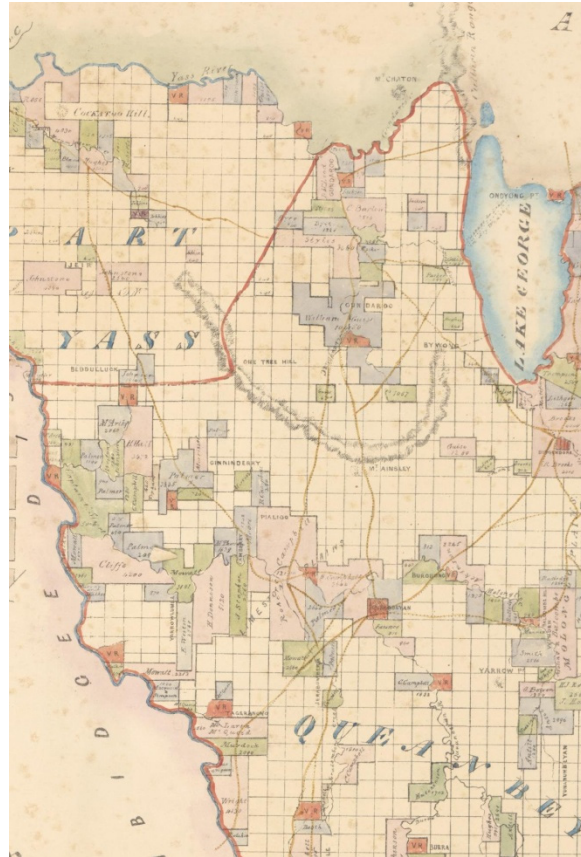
A

Yass River

Mt Gilton

Cockatoo Hill

ONEYONG

LAKE GEORGE

P A R T

Johnstone

Y A S S

Wellington

GOOLABROO

BYWONG

BLOWERING

ONE TREE HILL

Mt Ainsley

Palmer

GININDERRY

Cliffe

MAJURA

Palmer

BURRINGHAM

QUEANBEYAN

YARROW

Campbell

Q U E A N B E

Murray

D

E E

G

B I

MOLONG

V.R.

Rose

C. H. Weston

Jas. Walker

Mc Laren

Macarthur

EDWARDS

BUNGENDORE

Smith

Parsons

Kinghorne

Dubbo

LIMESTONE PLAINS

STR

Smith

Dubbo

Stokes

Wright

Byrne

Murray

Palmer

Gibbes

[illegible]

Mc Kellar

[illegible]

Thompson

Brennan

Hill

Balcombe

Sutton

Rollins

Read

Kinghorne

Bingham

J. Palmer

Macintyre

Mc Phail

Whalan

Ward

Murphy

Ryrie

Hayes

Bull

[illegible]

ERINDALE

QUEANBEYAN

Mc Mahon

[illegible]